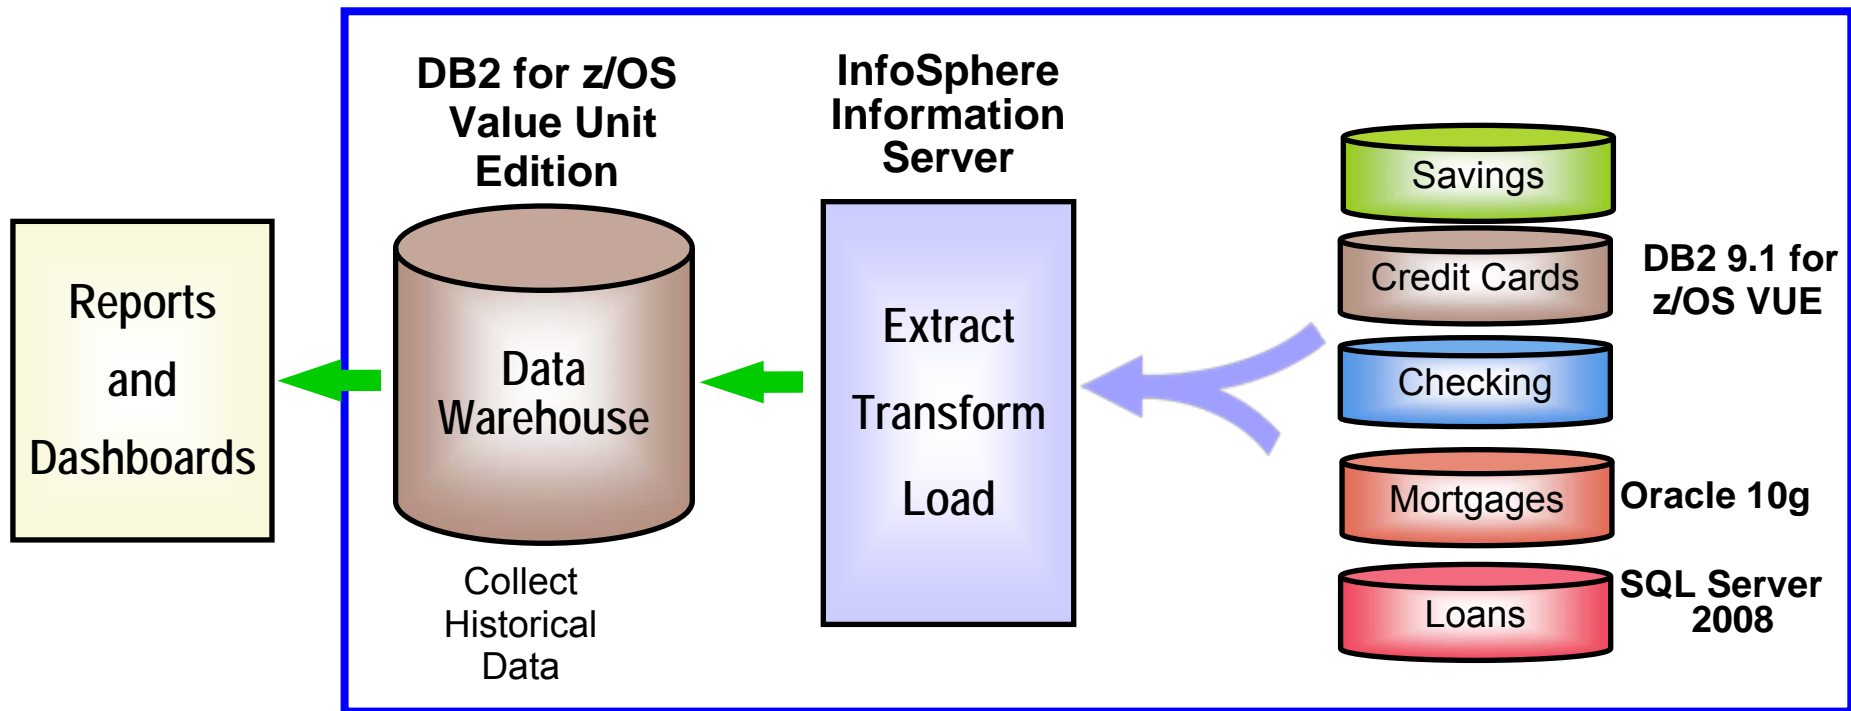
Reports
and
Dashboards

DB2 for z/OS Value Unit Edition

Data Warehouse

Collect Historical Data

InfoSphere Information Server

Extract
Transform
Load

Savings
Credit Cards
Checking

DB2 9.1 for z/OS VUE

Mortgages

Oracle 10g

Loans

SQL Server 2008